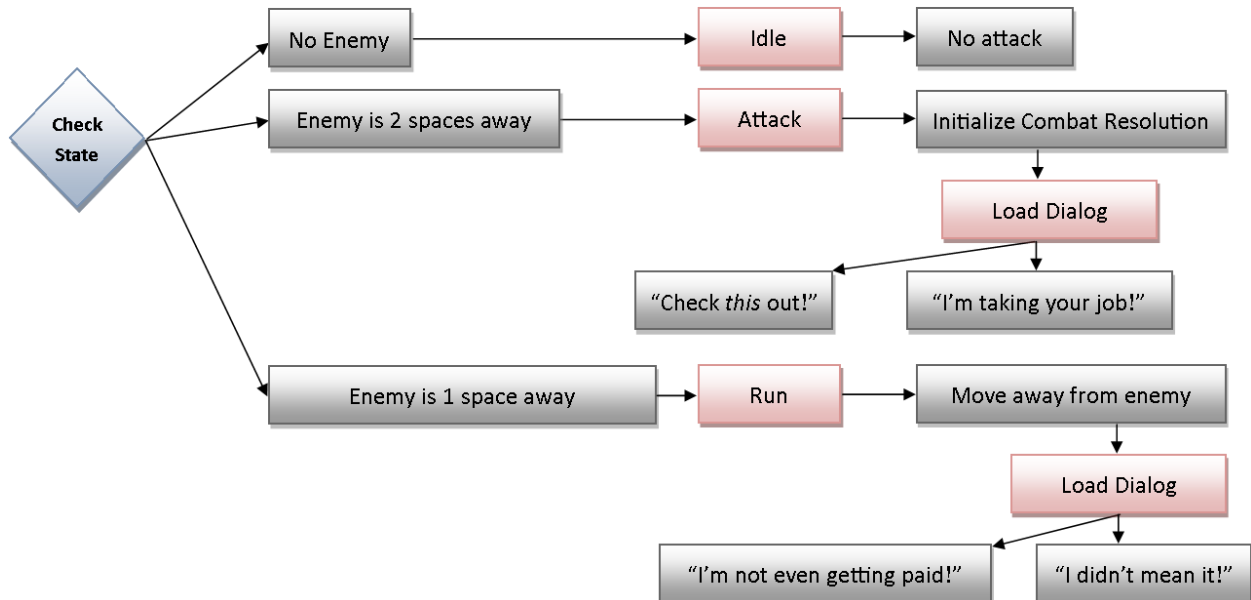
Check State

No Enemy

Idle

No attack

Enemy is 2 spaces away

Attack

Initialize Combat Resolution

Load Dialog

“Check *this* out!”

“I’m taking your job!”

Enemy is 1 space away

Run

Move away from enemy

Load Dialog

“I’m not even getting paid!”

“I didn’t mean it!”